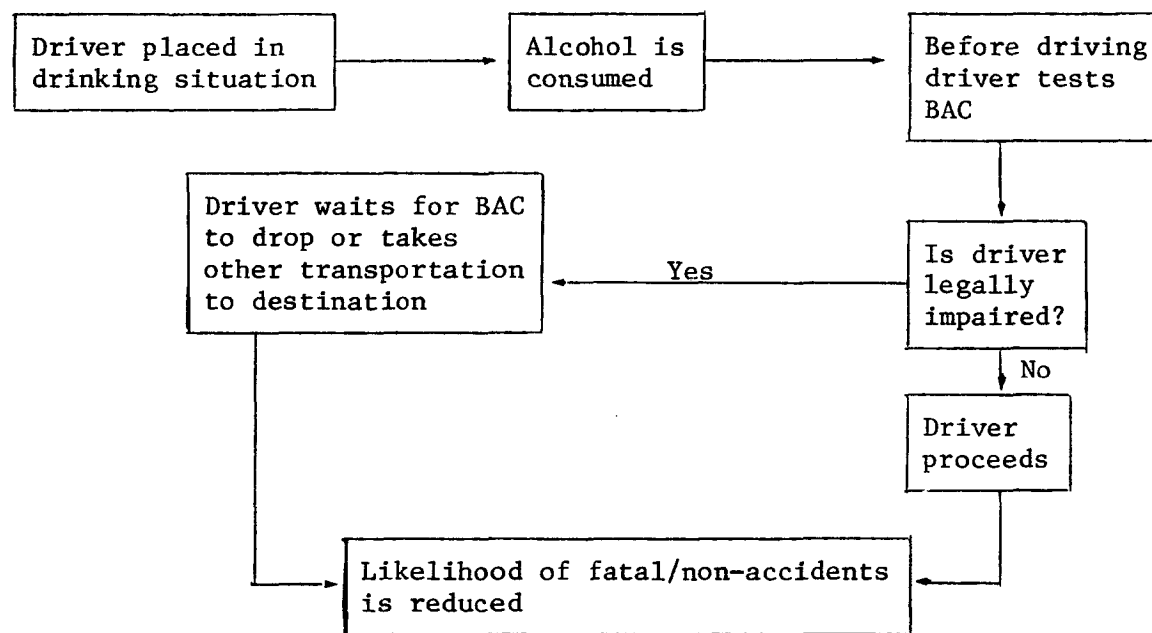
Driver placed in drinking situation

Alcohol is consumed

Before driving driver tests BAC

Is driver legally impaired?

Yes

Driver waits for BAC to drop or takes other transportation to destination

No

Driver proceeds

Likelihood of fatal/non-accidents is reduced